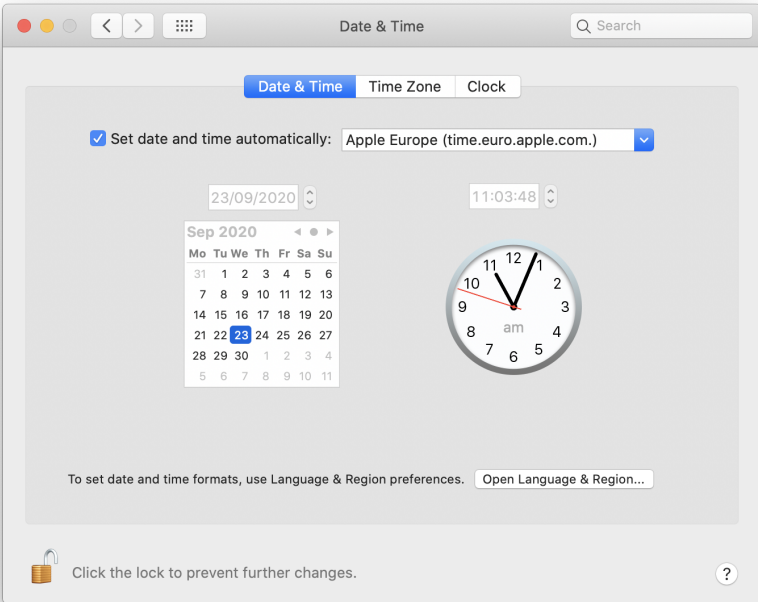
Date & Time

Search

Date & Time | Time Zone | Clock

Set date and time automatically: Apple Europe (time.euro.apple.com.)

23/09/2020

11:03:48

Sep 2020

| Mo | Tu | We | Th | Fr | Sa | Su |
|---|---|---|---|---|---|---|
| 31 | 1 | 2 | 3 | 4 | 5 | 6 |
| 7 | 8 | 9 | 10 | 11 | 12 | 13 |
| 14 | 15 | 16 | 17 | 18 | 19 | 20 |
| 21 | 22 | 23 | 24 | 25 | 26 | 27 |
| 28 | 29 | 30 | 1 | 2 | 3 | 4 |
| 5 | 6 | 7 | 8 | 9 | 10 | 11 |

12 1 2 3 4 5 6 7 8 9 10 11
am

To set date and time formats, use Language & Region preferences. Open Language & Region...

Click the lock to prevent further changes.

?